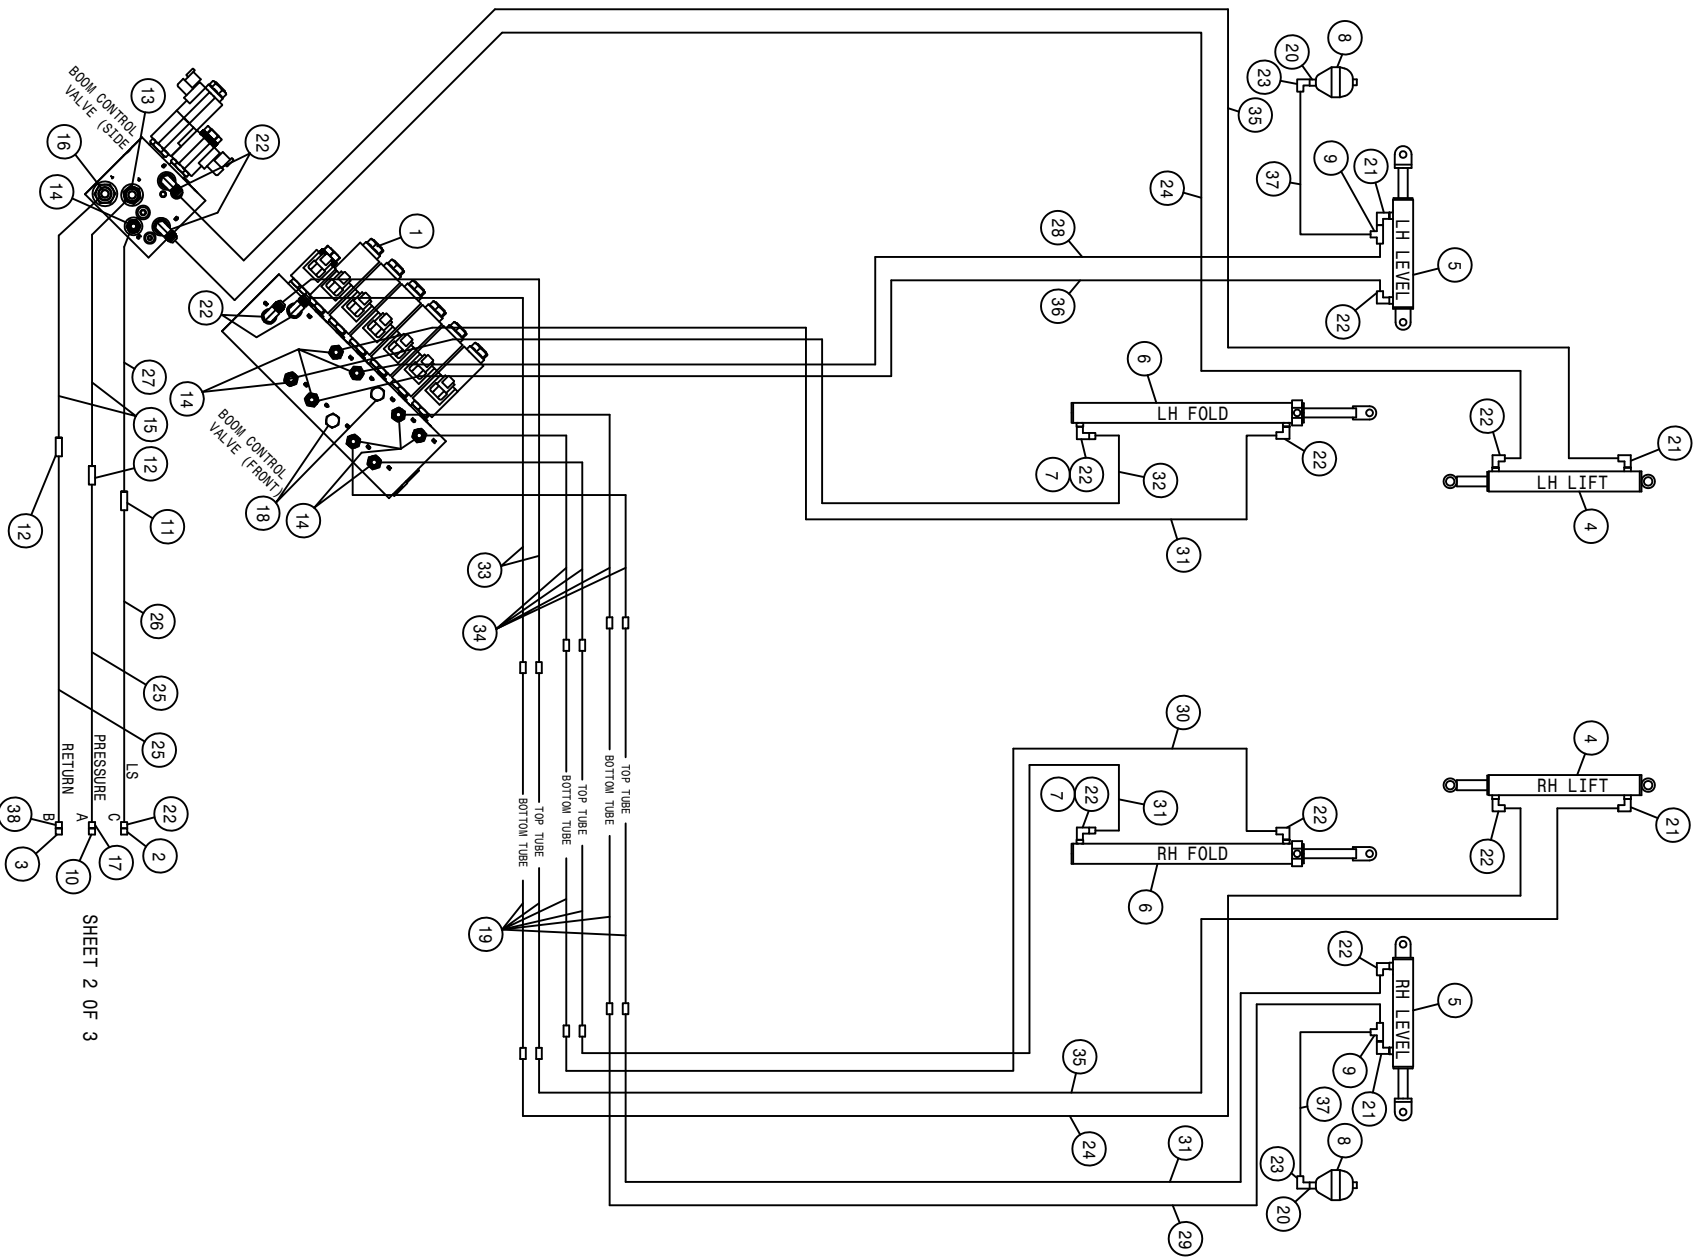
BOOM CONTROL VALVE (SIDE)

13
22
16
14
1
22
14
27
15
12
12
11
26
25
25
BOOM CONTROL VALVE (FRONT)
18
14

RETURN
PRESSURE
LS
B
A
C
38
3
10
17
22
2

SHEET 2 OF 3

33
34
TOP TUBE
BOTTOM TUBE
TOP TUBE
BOTTOM TUBE
TOP TUBE
BOTTOM TUBE
19

35
24
28
36
8
20
23
37
9
21
LH LEVEL
5
22
6
LH FOLD
7
22
32
22
31
22
21
LH LIFT
4

30
4
RH LIFT
7
22
31
22
RH FOLD
6
22
21
22
RH LEVEL
5
9
21
37
8
23
20
35
24
31
29